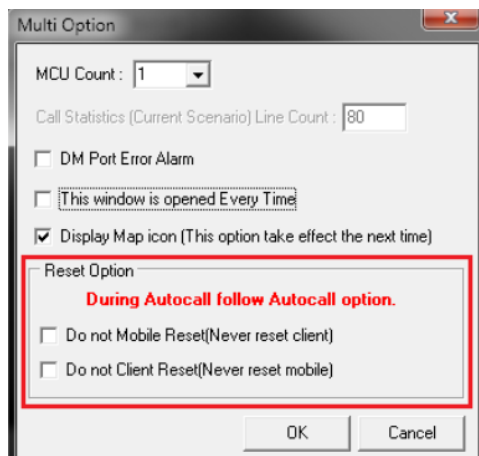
Multi Option

MCU Count : 1

Call Statistics (Current Scenario) Line Count : 80

DM Port Error Alarm

This window is opened Every Time

Display Map icon (This option take effect the next time)

Reset Option

During Autocall follow Autocall option.

Do not Mobile Reset(Never reset client)

Do not Client Reset(Never reset mobile)

OK

Cancel